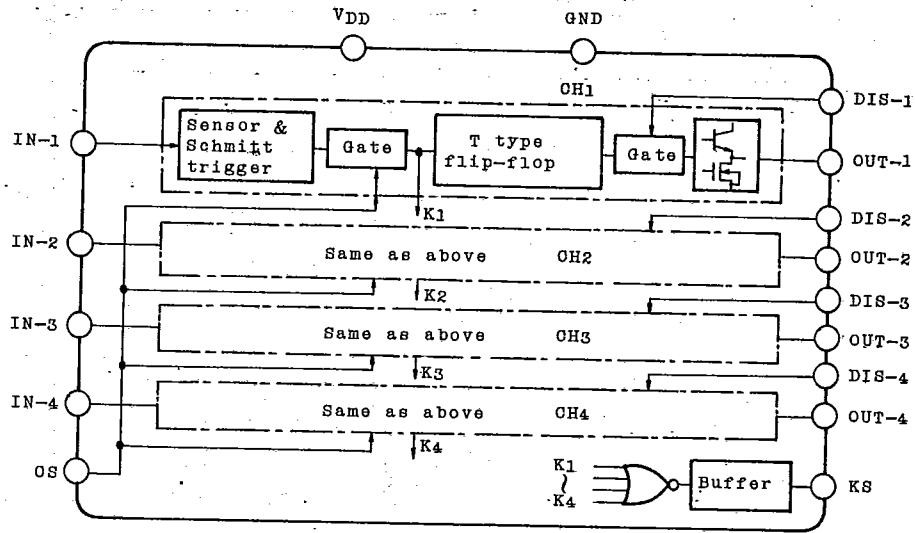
$V_{DD}$
GND
CH1
DIS-1
IN-1
Sensor & Schmitt trigger
Gate
T type flip-flop
Gate
OUT-1
K1
DIS-2
IN-2
Same as above CH2
OUT-2
K2
DIS-3
IN-3
Same as above CH3
OUT-3
K3
DIS-4
IN-4
Same as above CH4
OUT-4
K4
OS
K1
~
K4
Buffer
KS